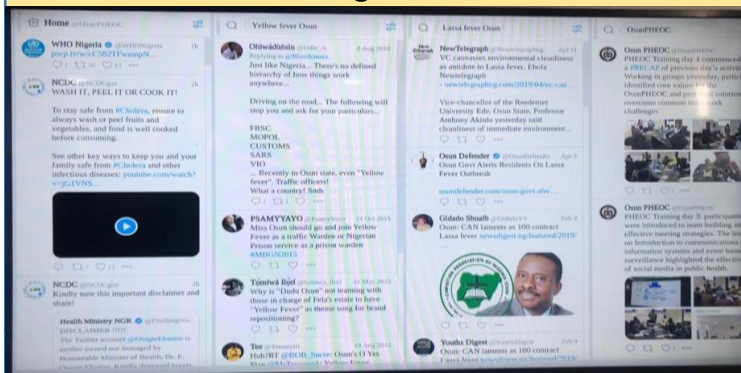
Home @OsunPHEOC

WHO Nigeria @WHONigeria 1h
pscp.tv/w/cC5B2TFvemqN...

NCDC @NCDCgov 2h
WASH IT, PEEL IT OR COOK IT!

To stay safe from #Cholera, ensure to always wash or peel fruits and vegetables, and food is well cooked before consuming.

See other key ways to keep you and your family safe from #Cholera and other infectious diseases: youtube.com/watch?v=jG1VNS...

NCDC @NCDCgov 2h
Kindly note this important disclaimer and share!

Health Ministry NGR @Fmohnigeria
DISCLAIMER !!!!
The Twitter account @ChugoEhanire is neither owned nor managed by Honourable Minister of Health, Dr. E. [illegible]

Yellow fever Osun

Olúwādámilàre @Oduc_A 8 Aug 2018
Replying to @Bbrideas
Just like Nigeria... There's no defined hierarchy of how things work anywhere...

Driving on the road... The following will stop you and ask for your particulars...

FRSC
MOPOL
CUSTOMS
SARS
VIO
... Recently in Osun state, even "Yellow fever". Traffic officers!
What a country! Smh

PSAMYYAYO @PsamyYayo 24 Oct 2015
Miss Osun should go and join Yellow Fever as a traffic Warden or Nigerian Prison service as a prison warden #MBGN2015

Tọ́mìwá Bọ́lí @tomiwa_boli 31 Mar 2015
Why is "Dudu Osun" not teaming with those in charge of Fela's estate to have "Yellow Fever" as theme song for brand repositioning?

Tee @Teesayin 19 Aug 2012
Hah?RT @BOB_Swzz: Osun's O Yes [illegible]

Lassa fever Osun

NewTelegraph @Newtelegraphng Apr 11
VC canvasses environmental cleanliness as antidote to Lassa fever, Ebola Newtelegraph
- newtelegraphng.com/2019/04/vc-can...

Vice-chancellor of the Redeemer University Ede, Osun State, Professor Anthony Akinlo yesterday said cleanliness of immediate environment...

Osun Defender @OsunDefender Apr 5
Osun Govt Alerts Residents On Lassa Fever Outbreak

osundefender.com/osun-govt-aler...

Gidado Shuaib @GidadoYS Feb 4
Osun: CAN laments as 100 contract Lassa fever newsdigest.ng/featured/2019/...

Youths Digest @YouthsDigest Feb 4
Osun: CAN laments as 100 contract Lassa fever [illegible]

OsunPHEOC

Osun PHEOC @OsunPHEOC
PHEOC Training day 4 commenced with a #RECAP of previous day's activities. Working in groups yesterday, participants identified core values for the OsunPHEOC and proffered solutions to overcome common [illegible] work challenges.

Osun PHEOC @OsunPHEOC
PHEOC Training day 3: participants were introduced to team building and effective meeting strategies. The lecture on Introduction to communications, information systems and event based surveillance highlighted the effective use of social media in public health.